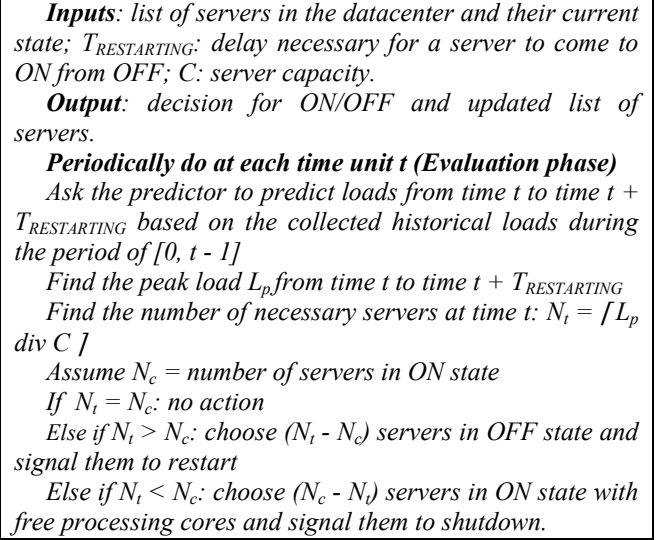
***Inputs***: *list of servers in the datacenter and their current state;* $T_{RESTARTING}$: *delay necessary for a server to come to ON from OFF; C: server capacity.*

***Output***: *decision for ON/OFF and updated list of servers.*

***Periodically do at each time unit t (Evaluation phase)***

*Ask the predictor to predict loads from time t to time* $t + T_{RESTARTING}$ *based on the collected historical loads during the period of [0, t - 1]*

*Find the peak load* $L_p$ *from time t to time* $t + T_{RESTARTING}$

*Find the number of necessary servers at time t:* $N_t = \lceil L_p \text{ div } C \rceil$

*Assume* $N_c$ *= number of servers in ON state*

*If* $N_t = N_c$: *no action*

*Else if* $N_t > N_c$: *choose* $(N_t - N_c)$ *servers in OFF state and signal them to restart*

*Else if* $N_t < N_c$: *choose* $(N_c - N_t)$ *servers in ON state with free processing cores and signal them to shutdown.*